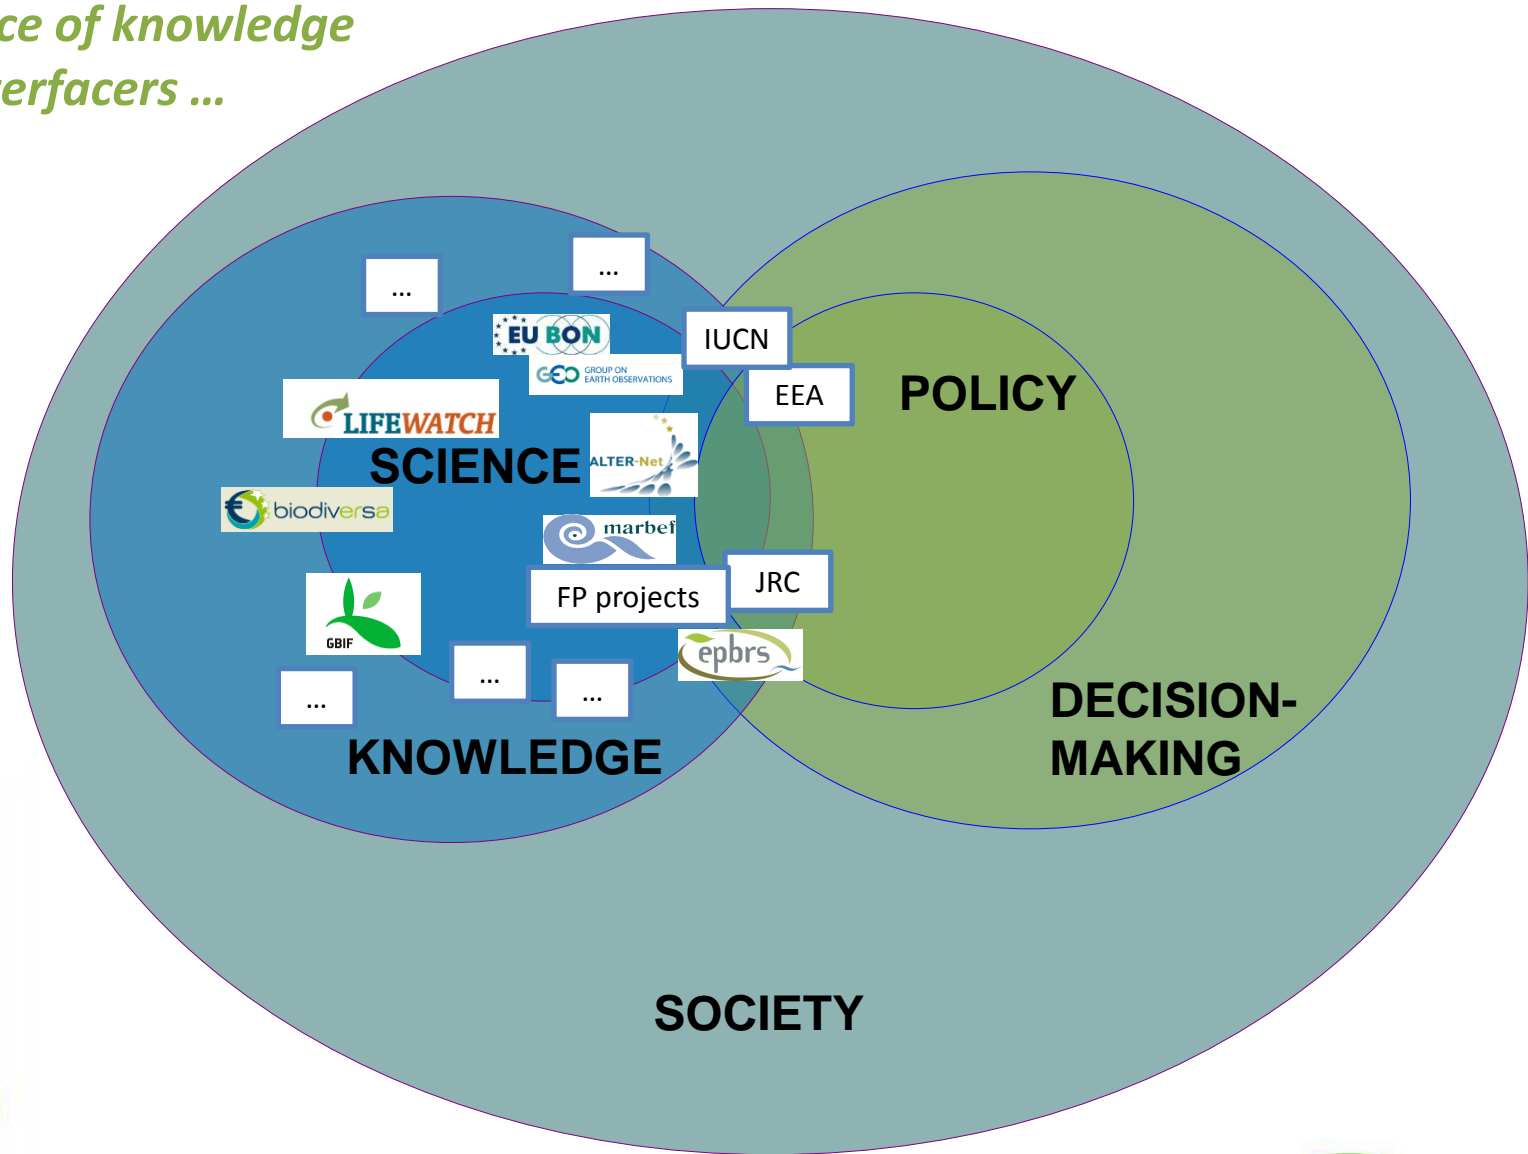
ce of knowledge
erfacers ...

...

...

EU BON

IUCN

GEO GROUP ON EARTH OBSERVATIONS

LIFEWATCH

EEA

POLICY

SCIENCE

ALTER-Net

biodiversa

marbef

FP projects

JRC

GBIF

epbrs

...

...

...

KNOWLEDGE

DECISION-MAKING

SOCIETY